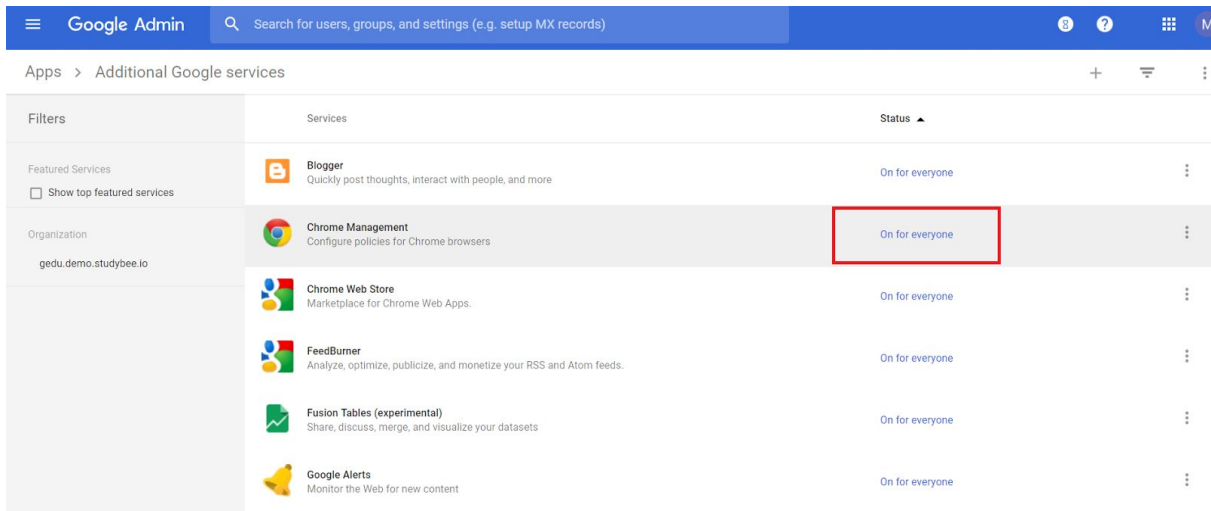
Google Admin

Search for users, groups, and settings (e.g. setup MX records)

8

M

Apps > Additional Google services

Filters

Featured Services

Show top featured services

Organization

gedu.demo.studybee.io

| Services | Status ▲ |
|---|---|
| Blogger<br>Quickly post thoughts, interact with people, and more | On for everyone |
| Chrome Management<br>Configure policies for Chrome browsers | On for everyone |
| Chrome Web Store<br>Marketplace for Chrome Web Apps. | On for everyone |
| FeedBurner<br>Analyze, optimize, publicize, and monetize your RSS and Atom feeds. | On for everyone |
| Fusion Tables (experimental)<br>Share, discuss, merge, and visualize your datasets | On for everyone |
| Google Alerts<br>Monitor the Web for new content | On for everyone |